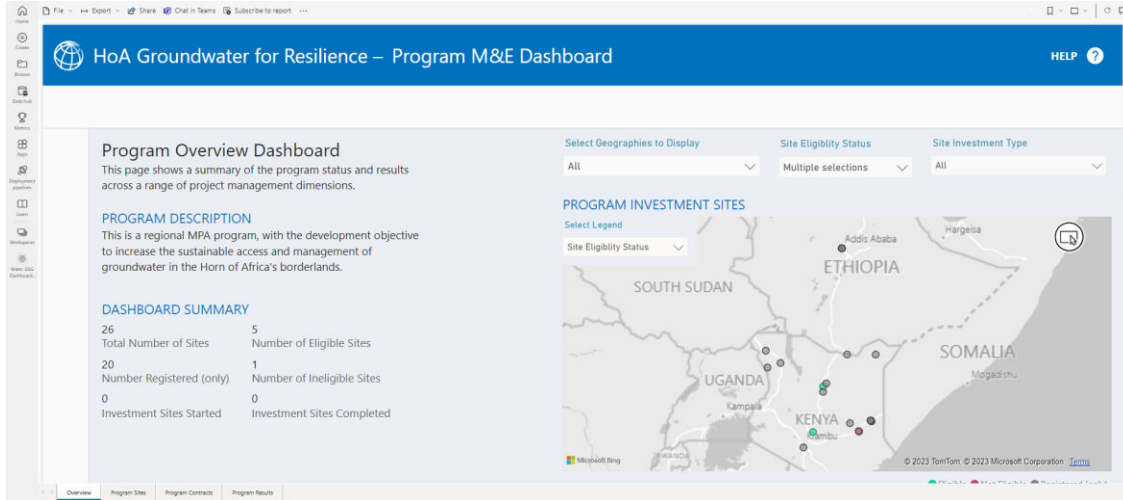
Home Create Browse Data hub Metrics Apps Deployment pipelines Learn Workspaces Water GSG Dashboard...

File Export Share Chat in Teams Subscribe to report ...

HoA Groundwater for Resilience – Program M&E Dashboard

HELP ?

Program Overview Dashboard

This page shows a summary of the program status and results across a range of project management dimensions.

PROGRAM DESCRIPTION

This is a regional MPA program, with the development objective to increase the sustainable access and management of groundwater in the Horn of Africa's borderlands.

DASHBOARD SUMMARY

26
Total Number of Sites

5
Number of Eligible Sites

20
Number Registered (only)

1
Number of Ineligible Sites

0
Investment Sites Started

0
Investment Sites Completed

Select Geographies to Display
All

Site Eligiblity Status
Multiple selections

Site Investment Type
All

PROGRAM INVESTMENT SITES

Select Legend
Site Eligiblity Status

Addis Ababa
Hargeisa
ETHIOPIA
SOUTH SUDAN
SOMALIA
Mogadishu
UGANDA
Kampala
KENYA
Kiambu

Microsoft Bing
© 2023 TomTom, © 2023 Microsoft Corporation Terms

Eligible Not Eligible Registered (only)

Overview Program Sites Program Contracts Program Results